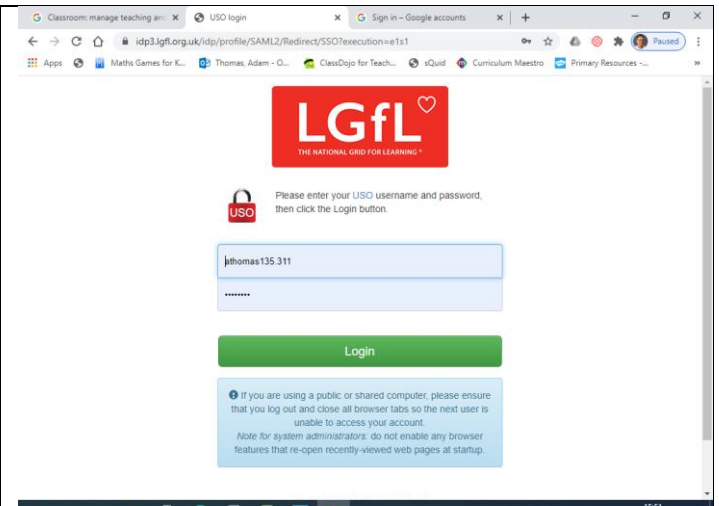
G Classroom: manage teaching an ×
USO login ×
G Sign in – Google accounts ×
+

idp3.lgfl.org.uk/idp/profile/SAML2/Redirect/SSO?execution=e1s1

Paused

Apps
Maths Games for K...
Thomas, Adam - O...
ClassDojo for Teach...
sQuid
Curriculum Maestro
Primary Resources -...

LGfL
THE NATIONAL GRID FOR LEARNING

USO

Please enter your USO username and password, then click the Login button.

athomas135.311

••••••••

Login

If you are using a public or shared computer, please ensure that you log out and close all browser tabs so the next user is unable to access your account.
Note for system administrators: do not enable any browser features that re-open recently-viewed web pages at startup.